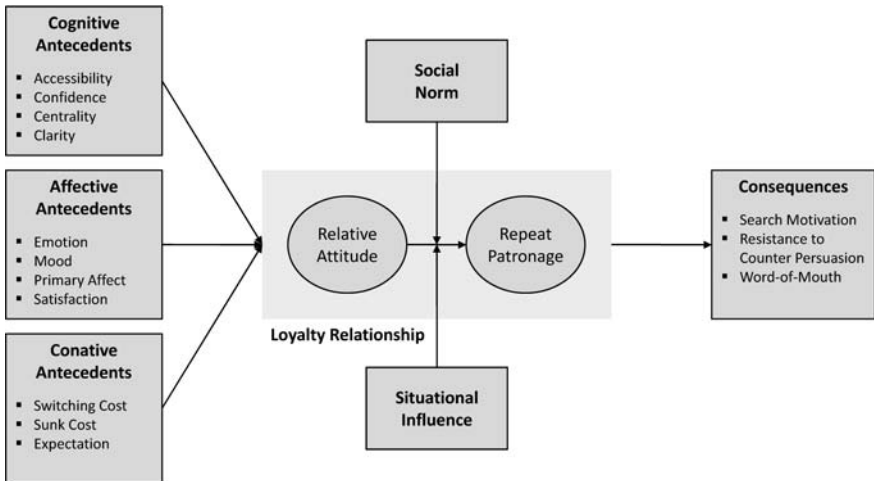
Cognitive Antecedents
- Accessibility
- Confidence
- Centrality
- Clarity

Affective Antecedents
- Emotion
- Mood
- Primary Affect
- Satisfaction

Conative Antecedents
- Switching Cost
- Sunk Cost
- Expectation

Social Norm

Relative Attitude

Repeat Patronage

Loyalty Relationship

Situational Influence

Consequences
- Search Motivation
- Resistance to Counter Persuasion
- Word-of-Mouth